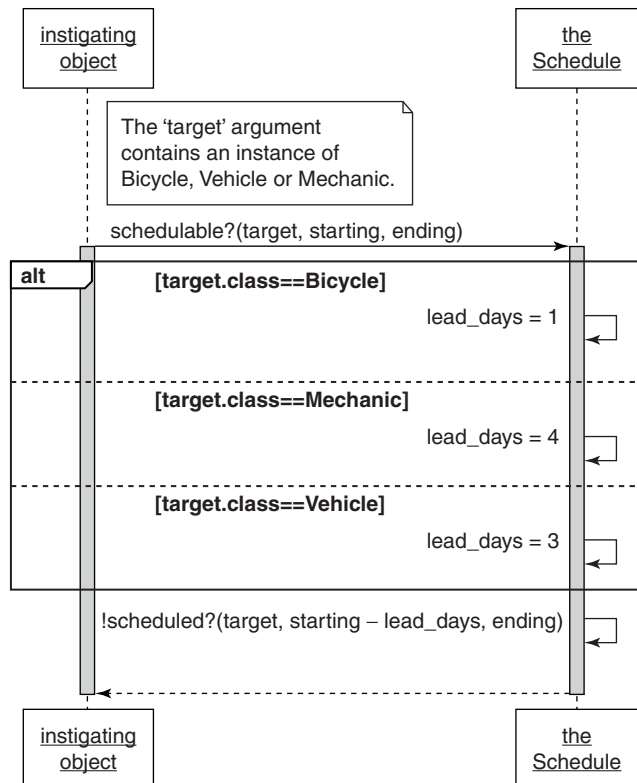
instigating object

the Schedule

The 'target' argument contains an instance of Bicycle, Vehicle or Mechanic.

schedulable?(target, starting, ending)

alt

[target.class==Bicycle]

lead_days = 1

[target.class==Mechanic]

lead_days = 4

[target.class==Vehicle]

lead_days = 3

!scheduled?(target, starting – lead_days, ending)

instigating object

the Schedule